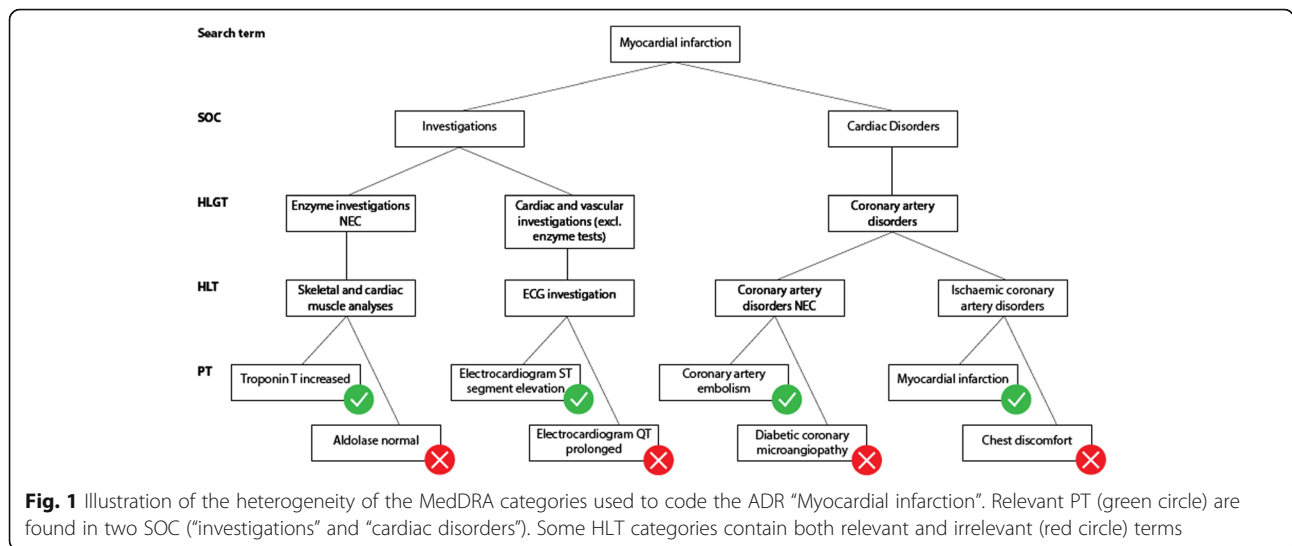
Search term

Myocardial infarction

SOC

Investigations

Cardiac Disorders

HLGT

Enzyme investigations NEC

Cardiac and vascular investigations (excl. enzyme tests)

Coronary artery disorders

HLT

Skeletal and cardiac muscle analyses

ECG investigation

Coronary artery disorders NEC

Ischaemic coronary artery disorders

PT

Troponin T increased

Aldolase normal

Electrocardiogram ST segment elevation

Electrocardiogram QT prolonged

Coronary artery embolism

Diabetic coronary microangiopathy

Myocardial infarction

Chest discomfort

**Fig. 1** Illustration of the heterogeneity of the MedDRA categories used to code the ADR "Myocardial infarction". Relevant PT (green circle) are found in two SOC ("investigations" and "cardiac disorders"). Some HLT categories contain both relevant and irrelevant (red circle) terms